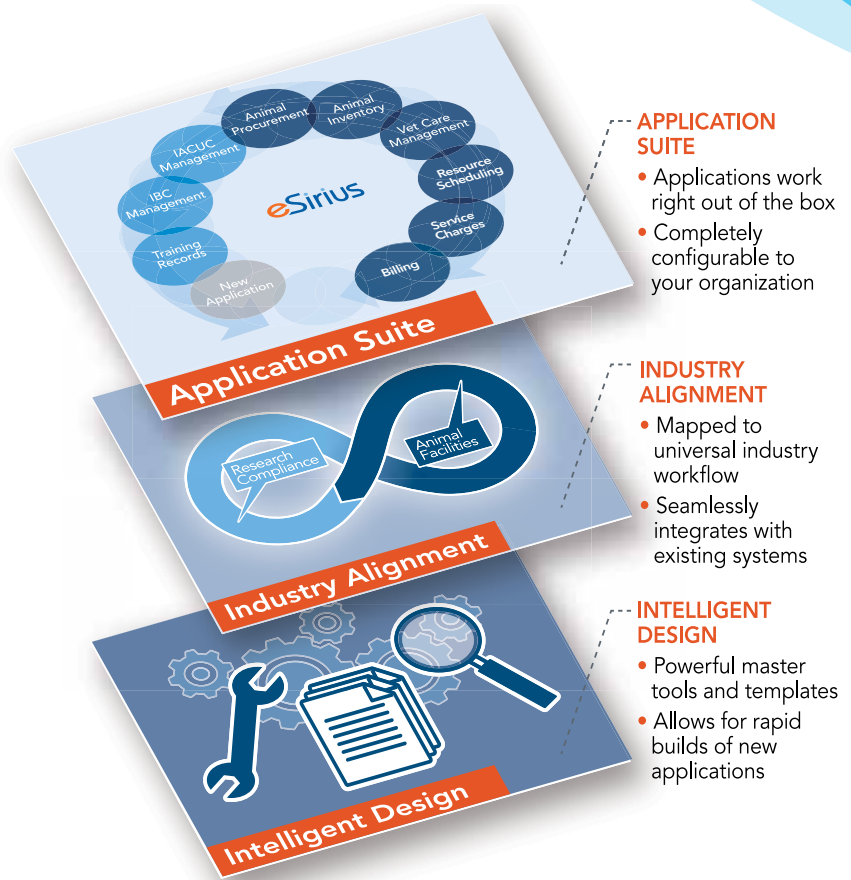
Animal Procurement

Animal Inventory

Vet Care Management

Resource Scheduling

Service Charges

Billing

New Application

Training Records

IBC Management

IACUC Management

eSirius

Application Suite

APPLICATION SUITE

• Applications work right out of the box

• Completely configurable to your organization

Research Compliance

Animal Facilities

Industry Alignment

INDUSTRY ALIGNMENT

• Mapped to universal industry workflow

• Seamlessly integrates with existing systems

Intelligent Design

INTELLIGENT DESIGN

• Powerful master tools and templates

• Allows for rapid builds of new applications